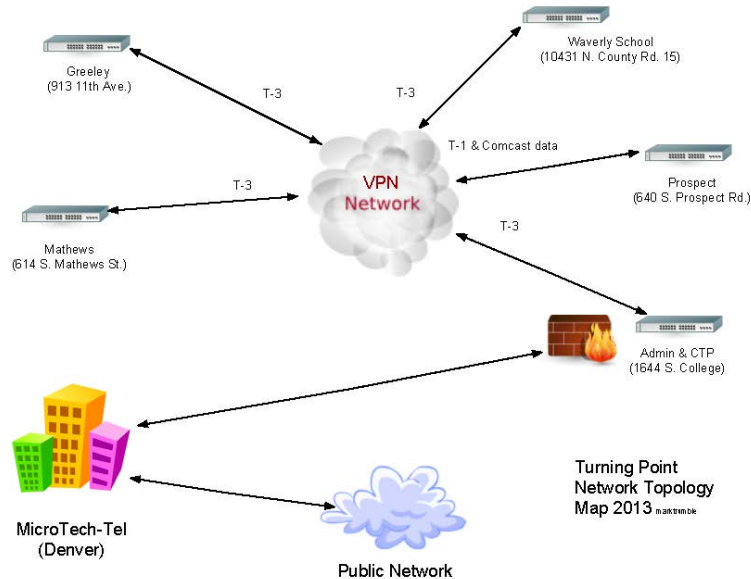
Greeley
(913 11th Ave.)

T-3

Waverly School
(10431 N. County Rd. 15)

T-3

T-1 & Comcast data

VPN
Network

Prospect
(640 S. Prospect Rd.)

T-3

T-3

Mathews
(614 S. Mathews St.)

Admin & CTP
(1644 S. College)

Turning Point
Network Topology
Map 2013 marktrimble

MicroTech-Tel
(Denver)

Public Network